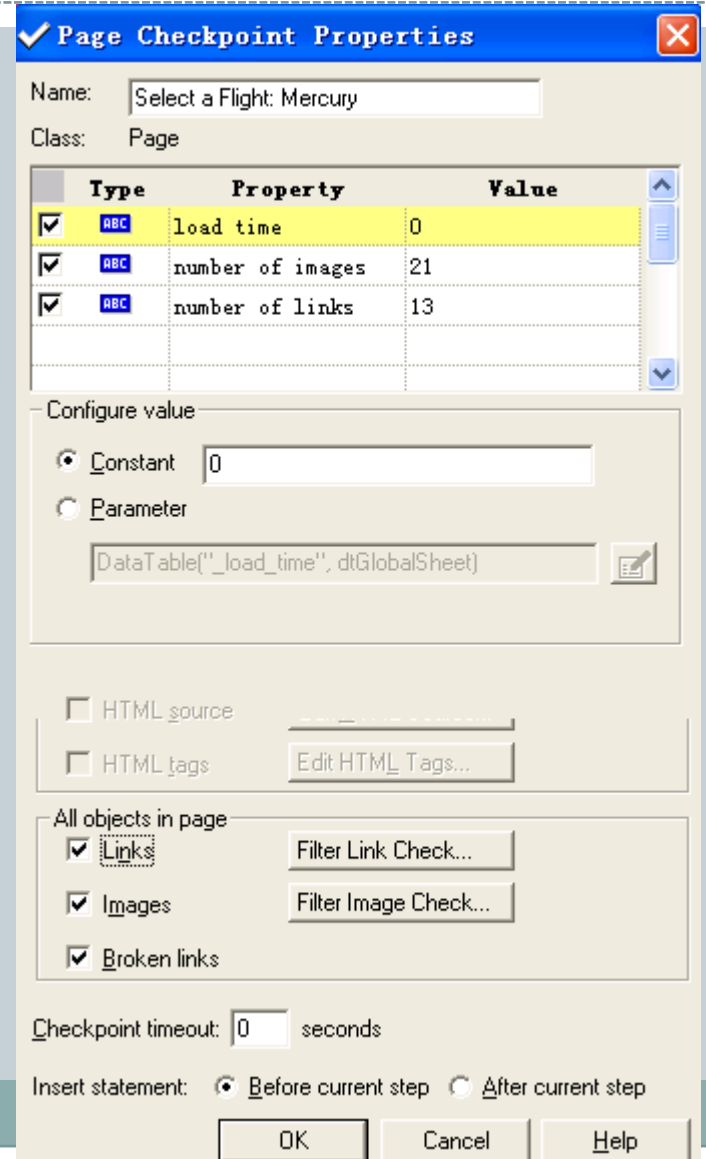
Page Checkpoint Properties

Name: Select a Flight: Mercury

Class: Page

| | Type | Property | Value |
|---|---|---|---|
| ☑ | ABC | load time | 0 |
| ☑ | ABC | number of images | 21 |
| ☑ | ABC | number of links | 13 |

Configure value

Constant 0

Parameter

DataTable("_load_time", dtGlobalSheet)

HTML source

HTML tags Edit HTML Tags...

All objects in page

Links Filter Link Check...

Images Filter Image Check...

Broken links

Checkpoint timeout: 0 seconds

Insert statement: Before current step After current step

OK Cancel Help